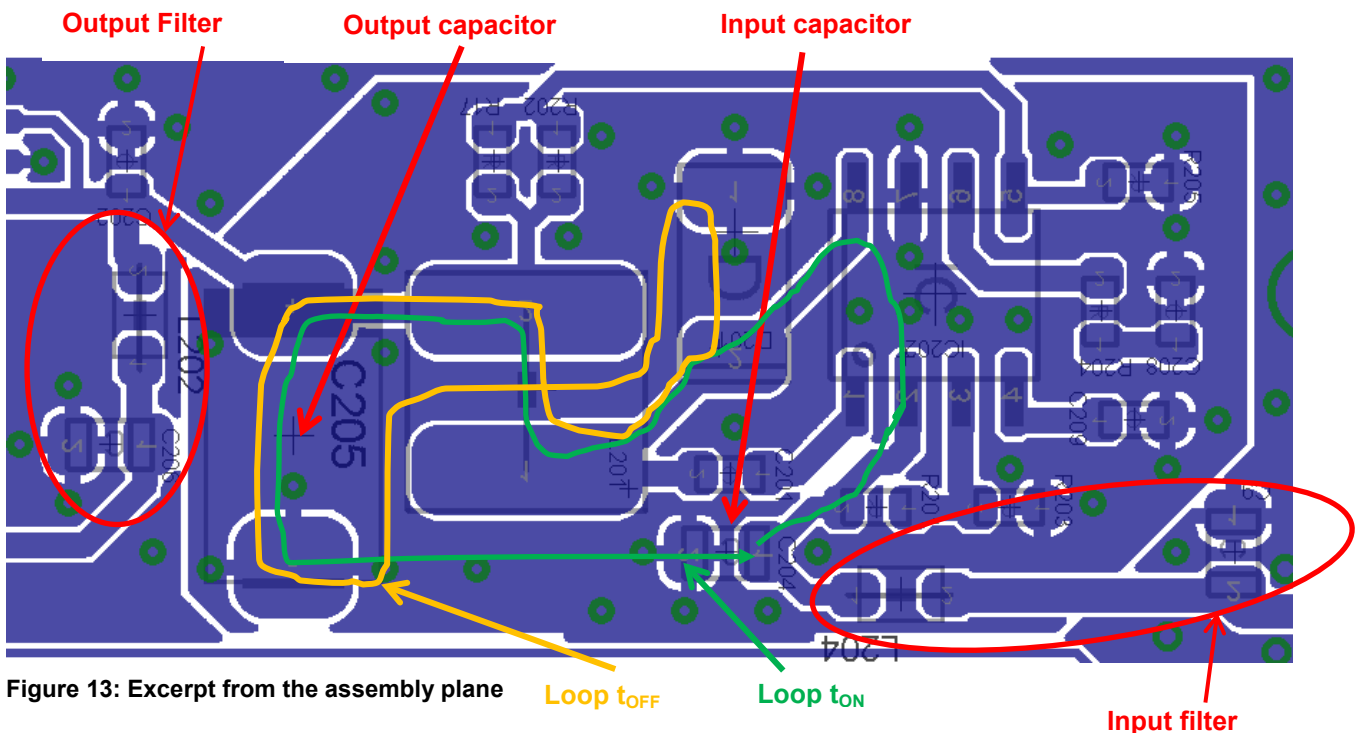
Output Filter
Output capacitor
Input capacitor

R17
R202
C202
L202
C205
C206
D2
IC202
C201
C204
R201
R203
R204
R205
C208
C209
L204
C3

Figure 13: Excerpt from the assembly plane
Loop $t_{OFF}$
Loop $t_{ON}$
Input filter